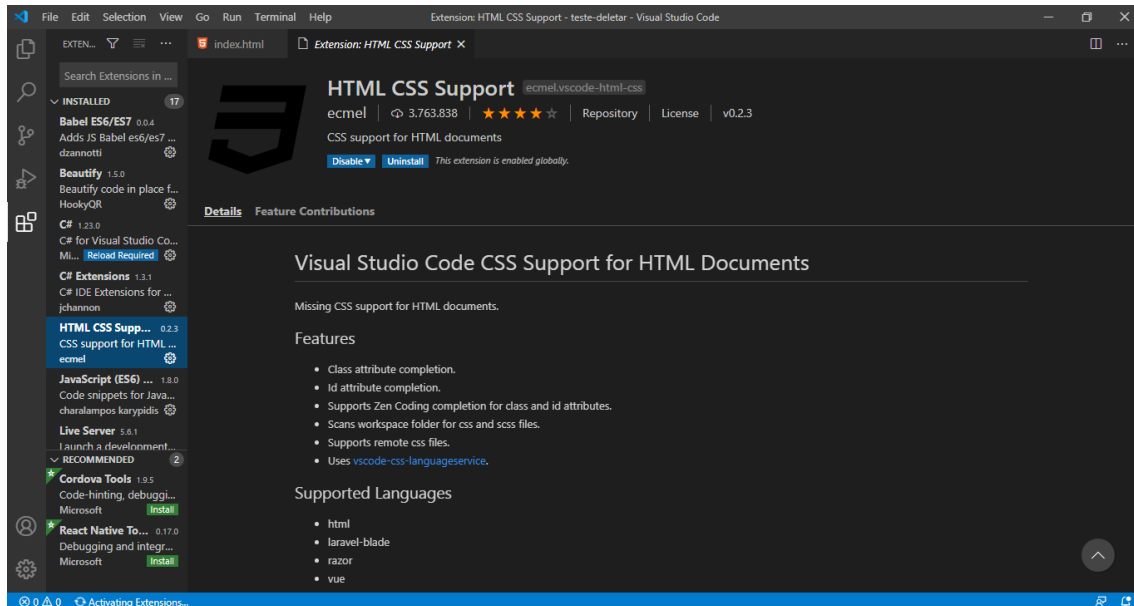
File Edit Selection View Go Run Terminal Help Extension: HTML CSS Support - teste-deletar - Visual Studio Code

EXTEN...

Search Extensions in ...

INSTALLED 17

Babel ES6/ES7 0.0.4
Adds JS Babel es6/es7 ...
dzannotti

Beautify 1.5.0
Beautify code in place f...
HookyQR

C# 1.23.0
C# for Visual Studio Co...
Mi... Reload Required

C# Extensions 1.3.1
C# IDE Extensions for ...
jchannon

HTML CSS Supp... 0.2.3
CSS support for HTML ...
ecmel

JavaScript (ES6) ... 1.8.0
Code snippets for Java...
charalampos karypidis

Live Server 5.6.1
Launch a development...

RECOMMENDED 2

Cordova Tools 1.9.5
Code-hinting, debuggi...
Microsoft Install

React Native To... 0.17.0
Debugging and integr...
Microsoft Install

index.html Extension: HTML CSS Support ×

HTML CSS Support ecmel.vscode-html-css
ecmel | 3.763.838 | ★★★★☆ | Repository | License | v0.2.3
CSS support for HTML documents
Disable ▾ Uninstall This extension is enabled globally.

Details Feature Contributions

Visual Studio Code CSS Support for HTML Documents

Missing CSS support for HTML documents.

Features

- Class attribute completion.
- Id attribute completion.
- Supports Zen Coding completion for class and id attributes.
- Scans workspace folder for css and scss files.
- Supports remote css files.
- Uses vscode-css-languageservice.

Supported Languages

- html
- laravel-blade
- razor
- vue

⊗ 0 ⚠ 0 Activating Extensions...